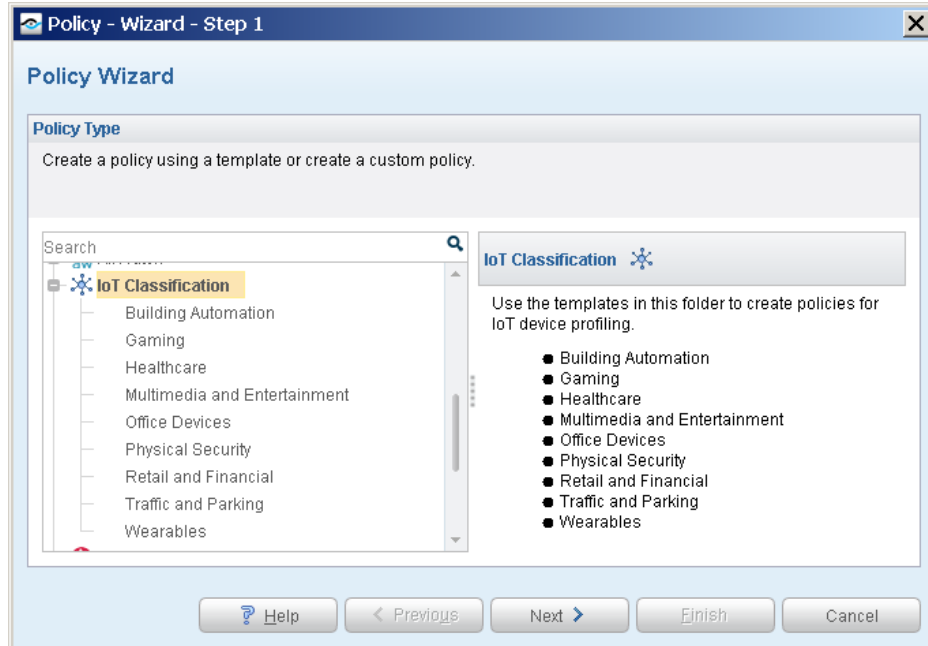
Policy - Wizard - Step 1

Policy Wizard

Policy Type

Create a policy using a template or create a custom policy.

Search

IoT Classification

Building Automation

Gaming

Healthcare

Multimedia and Entertainment

Office Devices

Physical Security

Retail and Financial

Traffic and Parking

Wearables

IoT Classification

Use the templates in this folder to create policies for IoT device profiling.

- Building Automation
- Gaming
- Healthcare
- Multimedia and Entertainment
- Office Devices
- Physical Security
- Retail and Financial
- Traffic and Parking
- Wearables

Help

< Previous

Next >

Finish

Cancel